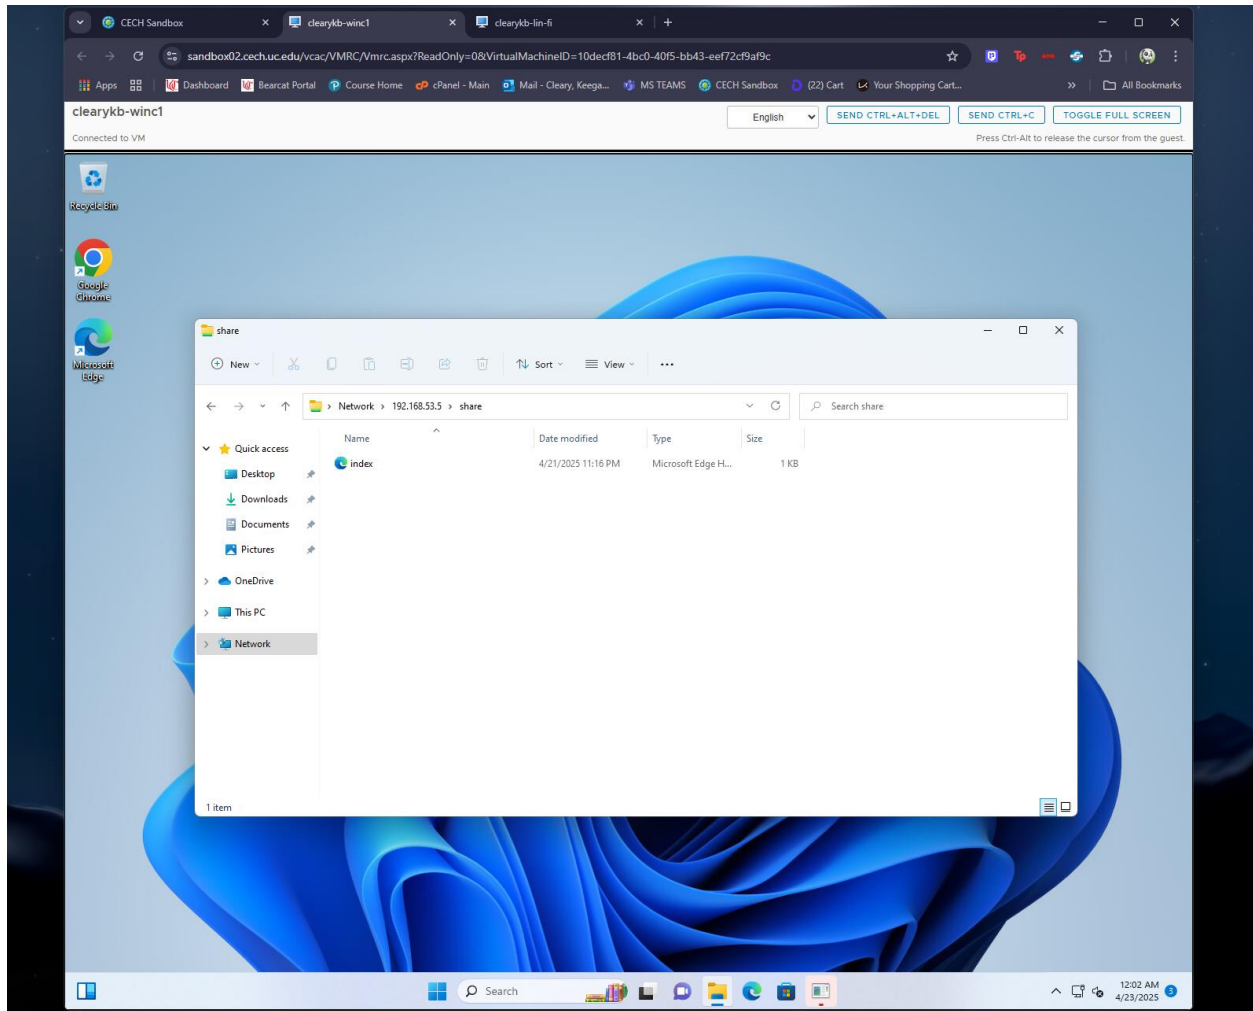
CECH Sandbox
clearykb-winc1
clearykb-lin-fi
sandbox02.cech.uc.edu/vcac/VMRC/Vmrc.aspx?ReadOnly=0&VirtualMachineID=10decf81-4bc0-40f5-bb43-eef72cf9af9c
Apps | Dashboard | Bearcat Portal | Course Home | cPanel - Main | Mail - Cleary, Keega... | MS TEAMS | CECH Sandbox | (22) Cart | Your Shopping Cart... | All Bookmarks

clearykb-winc1
Connected to VM
English | SEND CTRL+ALT+DEL | SEND CTRL+C | TOGGLE FULL SCREEN
Press Ctrl-Alt to release the cursor from the guest.

Recycle Bin
Google Chrome
Microsoft Edge

share
New | Sort | View | ...
Network > 192.168.53.5 > share
Search share

Quick access
Desktop
Downloads
Documents
Pictures
OneDrive
This PC
Network

| Name | Date modified | Type | Size |
|---|---|---|---|
| index | 4/21/2025 11:16 PM | Microsoft Edge H... | 1 KB |

1 item

Search
12:02 AM
4/23/2025